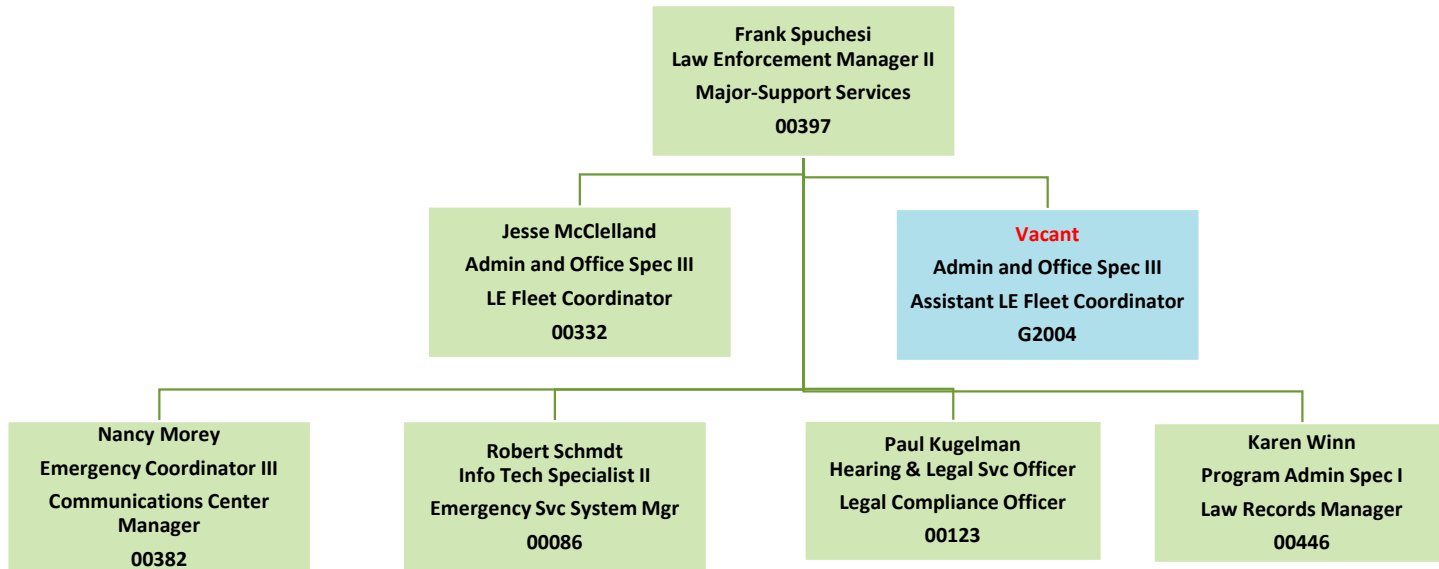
Frank Spuchesi
Law Enforcement Manager II
Major-Support Services
00397

Jesse McClelland
Admin and Office Spec III
LE Fleet Coordinator
00332

Vacant
Admin and Office Spec III
Assistant LE Fleet Coordinator
G2004

Nancy Morey
Emergency Coordinator III
Communications Center Manager
00382

Robert Schmdt
Info Tech Specialist II
Emergency Svc System Mgr
00086

Paul Kugelman
Hearing & Legal Svc Officer
Legal Compliance Officer
00123

Karen Winn
Program Admin Spec I
Law Records Manager
00446